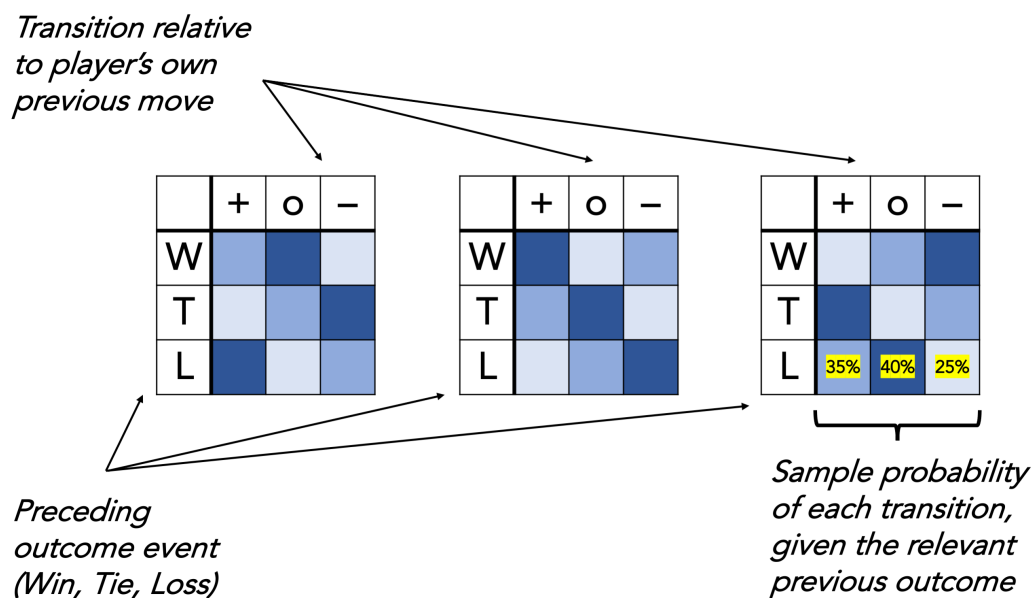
Transition relative to player's own previous move

| | + | o | – |
|---|---|---|---|
| W | | | |
| T | | | |
| L | | | |

| | + | o | – |
|---|---|---|---|
| W | | | |
| T | | | |
| L | | | |

| | + | o | – |
|---|---|---|---|
| W | | | |
| T | | | |
| L | 35% | 40% | 25% |

Preceding outcome event (Win, Tie, Loss)

Sample probability of each transition, given the relevant previous outcome